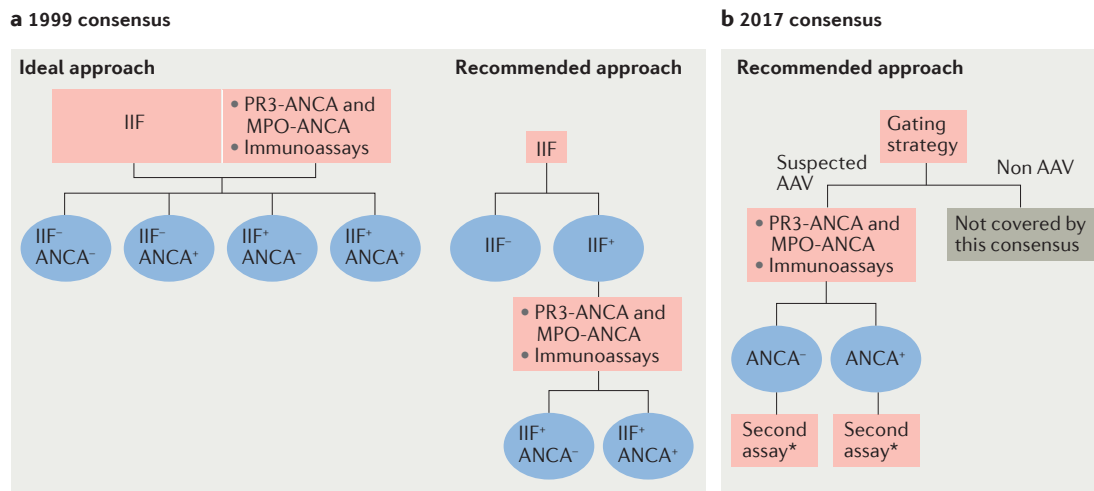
**a** 1999 consensus

Ideal approach

IIF

• PR3-ANCA and MPO-ANCA
• Immunoassays

IIF$^-$ ANCA$^-$

IIF$^-$ ANCA$^+$

IIF$^+$ ANCA$^-$

IIF$^+$ ANCA$^+$

Recommended approach

IIF

IIF$^-$

IIF$^+$

• PR3-ANCA and MPO-ANCA
• Immunoassays

IIF$^+$ ANCA$^-$

IIF$^+$ ANCA$^+$

**b** 2017 consensus

Recommended approach

Gating strategy

Suspected AAV

Non AAV

• PR3-ANCA and MPO-ANCA
• Immunoassays

Not covered by this consensus

ANCA$^-$

ANCA$^+$

Second assay*

Second assay*